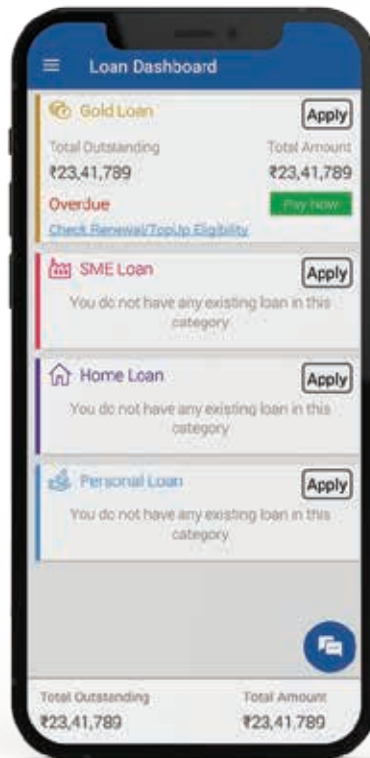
Loan Dashboard

Gold Loan
Apply
Total Outstanding
Total Amount
₹23,41,789
₹23,41,789
Overdue
Pay Now
Check Renewal/TopUp Eligibility

SME Loan
Apply
You do not have any existing loan in this category

Home Loan
Apply
You do not have any existing loan in this category

Personal Loan
Apply
You do not have any existing loan in this category

Total Outstanding
₹23,41,789
Total Amount
₹23,41,789